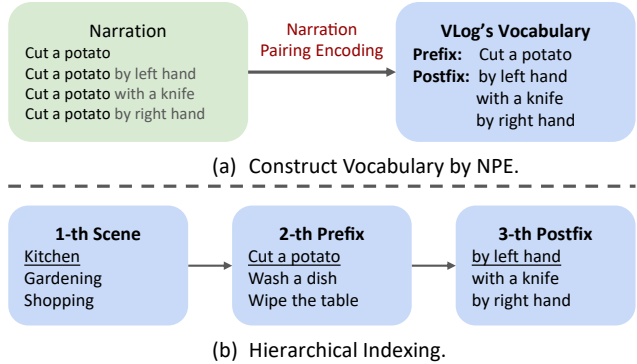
Narration
Cut a potato
Cut a potato by left hand
Cut a potato with a knife
Cut a potato by right hand

Narration Pairing Encoding

VLog's Vocabulary
Prefix: Cut a potato
Postfix: by left hand
with a knife
by right hand

(a) Construct Vocabulary by NPE.

1-th Scene
Kitchen
Gardening
Shopping

2-th Prefix
Cut a potato
Wash a dish
Wipe the table

3-th Postfix
by left hand
with a knife
by right hand

(b) Hierarchical Indexing.